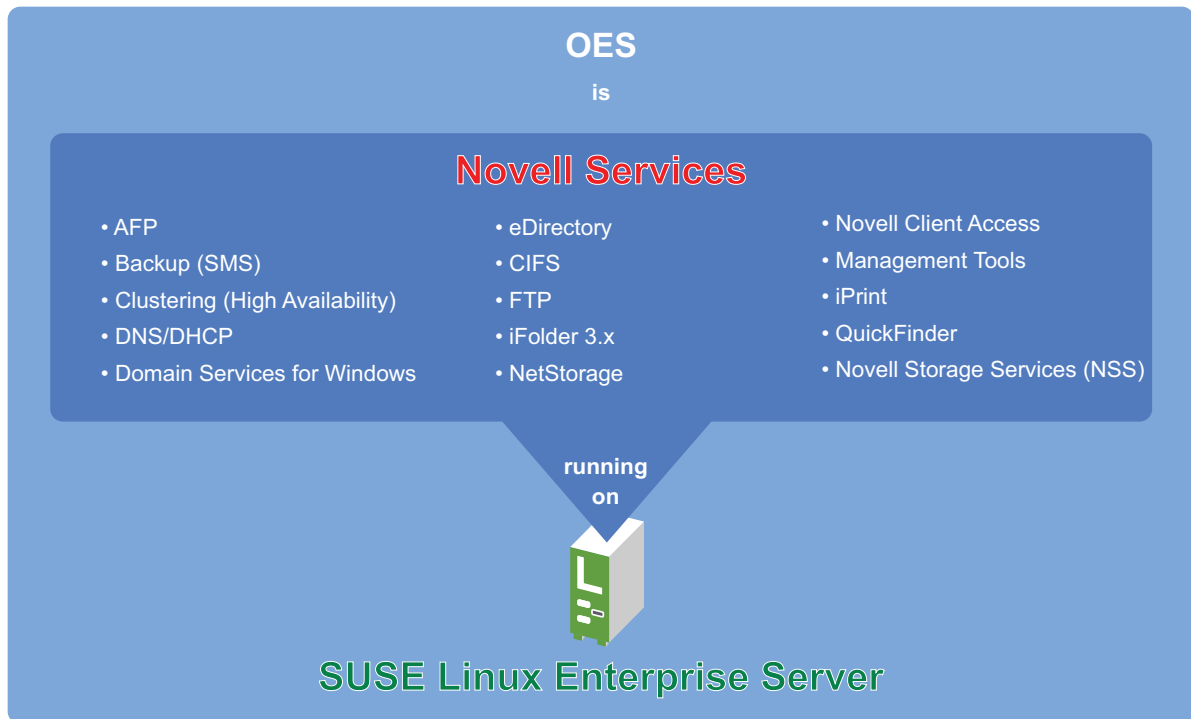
OES
is

Novell Services

• AFP
• Backup (SMS)
• Clustering (High Availability)
• DNS/DHCP
• Domain Services for Windows

• eDirectory
• CIFS
• FTP
• iFolder 3.x
• NetStorage

• Novell Client Access
• Management Tools
• iPrint
• QuickFinder
• Novell Storage Services (NSS)

running on

SUSE Linux Enterprise Server